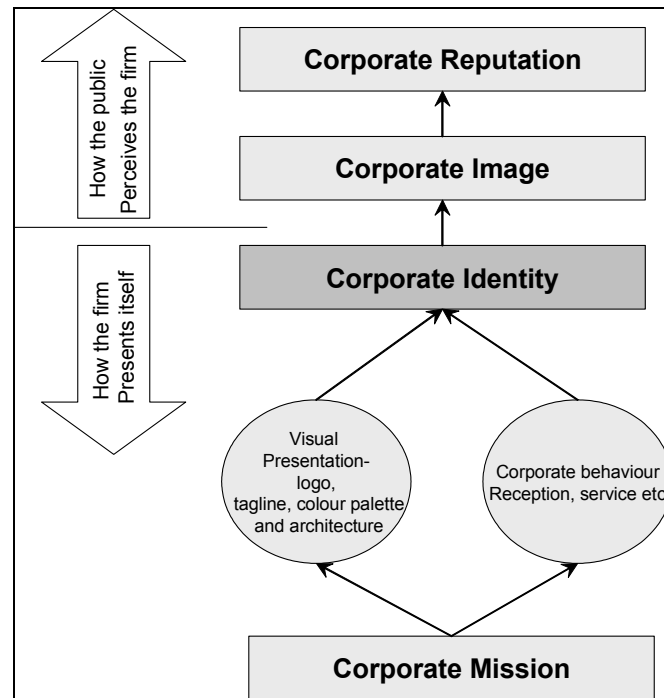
How the public Perceives the firm

How the firm Presents itself

Corporate Reputation

Corporate Image

Corporate Identity

Visual Presentation-logo, tagline, colour palette and architecture

Corporate behaviour Reception, service etc

Corporate Mission